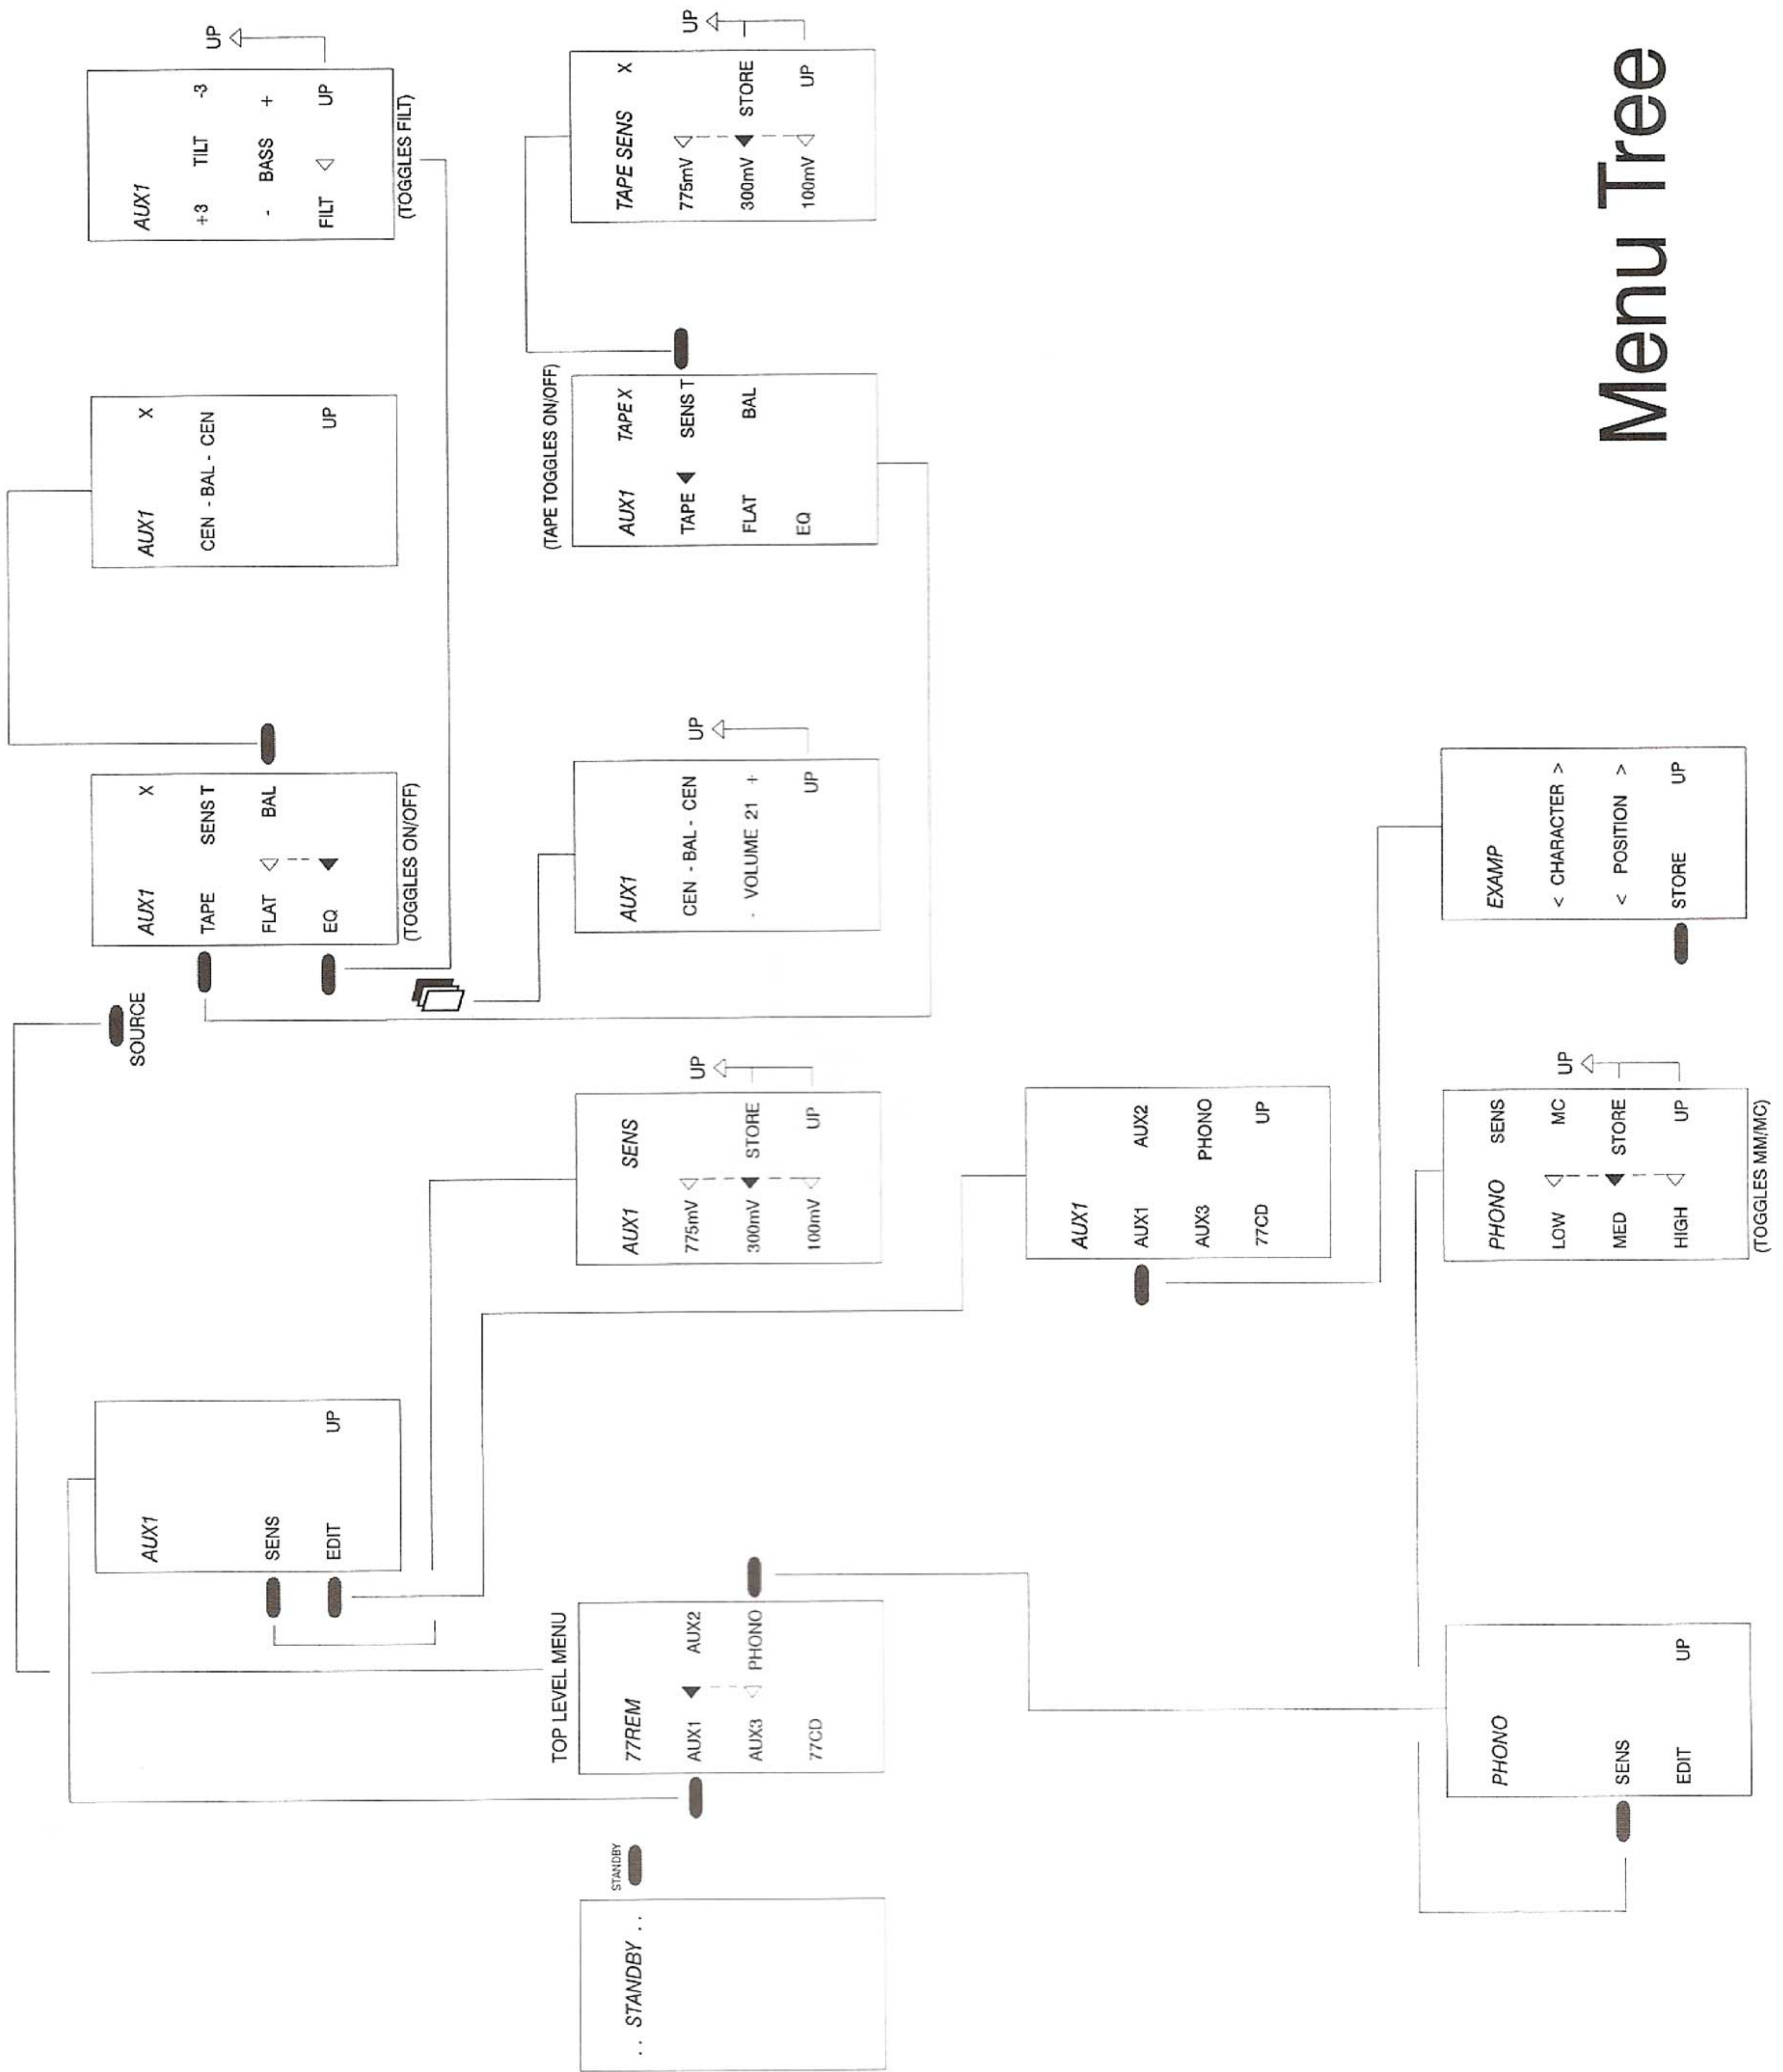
Menu Tree

. . STANDBY . .

STANDBY

TOP LEVEL MENU
77REM
AUX1 AUX2
AUX3 PHONO
77CD

SOURCE

AUX1
SENS
EDIT
UP

AUX1
TAPE SENS T X
FLAT BAL
EQ
(TOGGLES ON/OFF)

AUX1
CEN - BAL - CEN X
UP

AUX1
+3 TILT -3
- BASS +
FILT UP
(TOGGLES FILT)
UP

AUX1
CEN - BAL - CEN
- VOLUME 21 +
UP
UP

(TAPE TOGGLES ON/OFF)
AUX1 TAPE X
TAPE SENS T
FLAT BAL
EQ

TAPE SENS X
775mV
300mV STORE
100mV UP
UP

AUX1 SENS
775mV
300mV STORE
100mV UP
UP

AUX1
AUX1 AUX2
AUX3 PHONO
77CD UP

EXAMP
< CHARACTER >
< POSITION >
STORE UP

PHONO SENS
LOW MC
MED STORE
HIGH UP
(TOGGLES MM/MC)
UP

PHONO
SENS
EDIT
UP